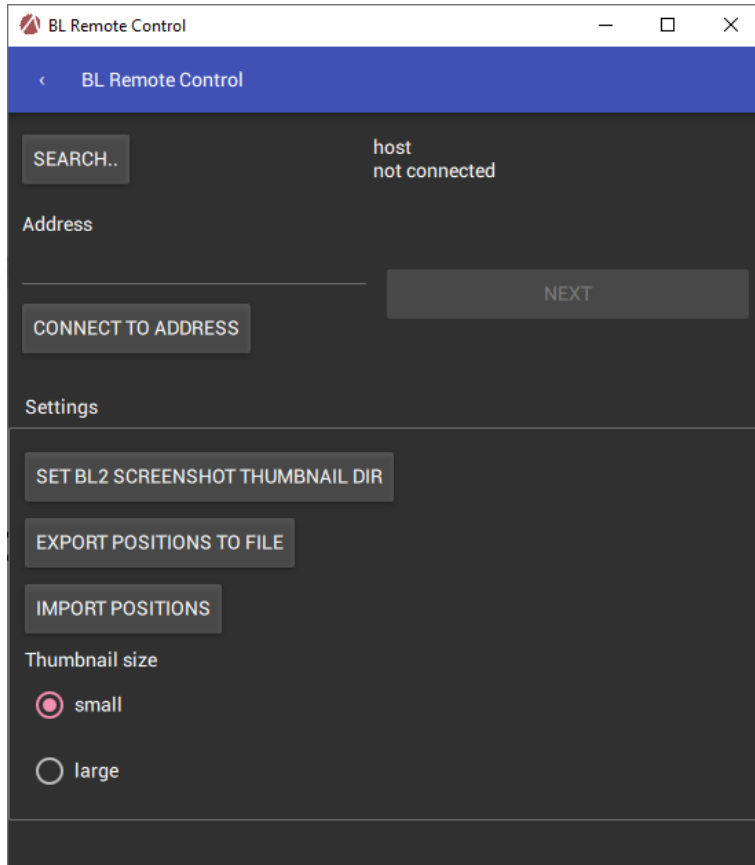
BL Remote Control

‹ BL Remote Control

SEARCH..

host
not connected

Address

NEXT

CONNECT TO ADDRESS

Settings

SET BL2 SCREENSHOT THUMBNAIL DIR

EXPORT POSITIONS TO FILE

IMPORT POSITIONS

Thumbnail size

small

large